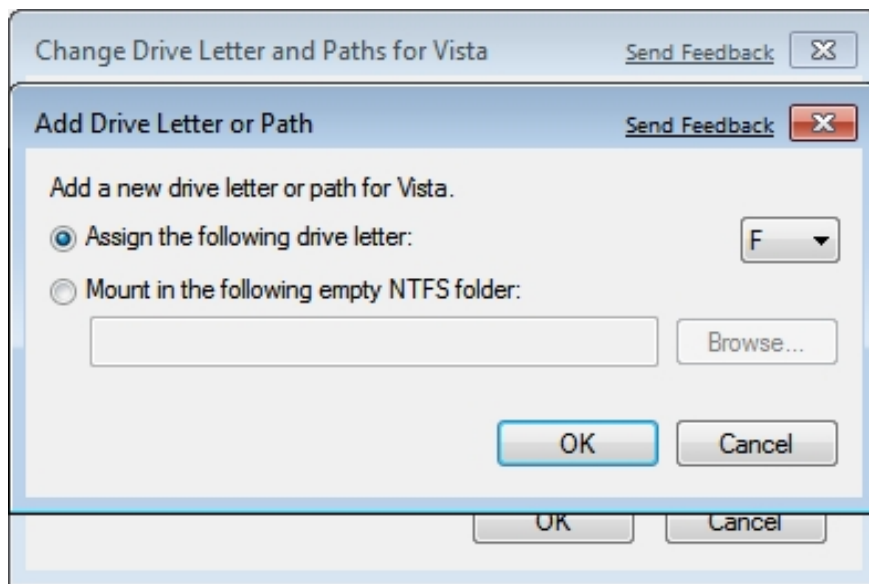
Change Drive Letter and Paths for Vista
Send Feedback

Add Drive Letter or Path
Send Feedback

Add a new drive letter or path for Vista.

Assign the following drive letter:
F

Mount in the following empty NTFS folder:

Browse...

OK
Cancel

OK
Cancel